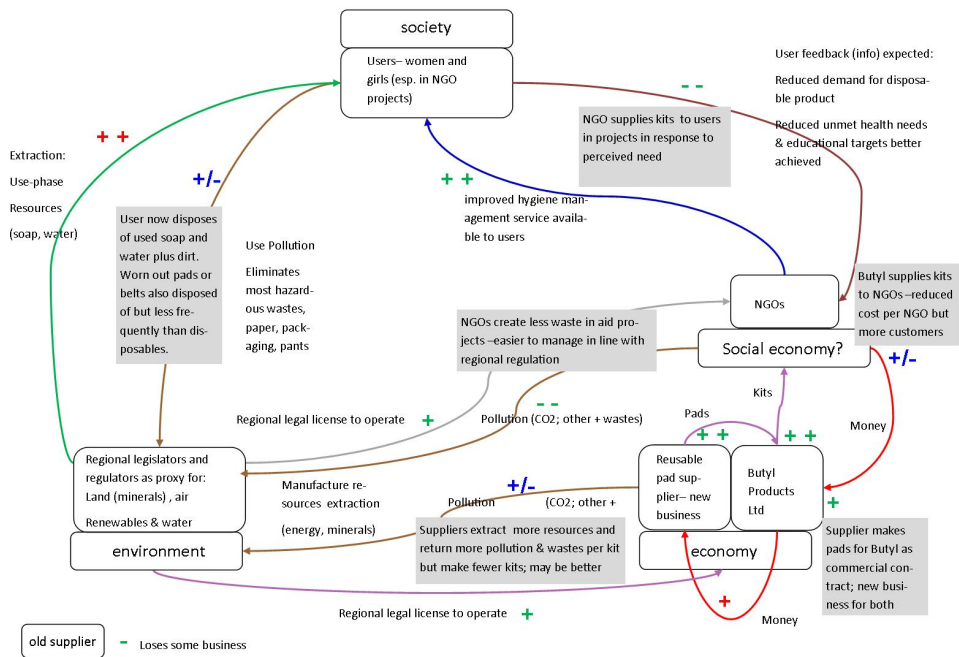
society

Users– women and girls (esp. in NGO projects)

User feedback (info) expected:

Reduced demand for disposable product

Reduced unmet health needs & educational targets better achieved

- -

NGO supplies kits to users in projects in response to perceived need

+ +

Extraction:

Use-phase

Resources

(soap, water)

+/-

User now disposes of used soap and water plus dirt. Worn out pads or belts also disposed of but less frequently than disposables.

Use Pollution

Eliminates most hazardous wastes, paper, packaging, pants

+ +

improved hygiene management service available to users

NGOs

Butyl supplies kits to NGOs –reduced cost per NGO but more customers

NGOs create less waste in aid projects –easier to manage in line with regional regulation

Social economy?

+/-

Kits

Regional legal license to operate +

- -

Pollution (CO2; other + wastes)

Pads

+ +

+ +

Money

Regional legislators and regulators as proxy for: Land (minerals) , air

Renewables & water

Manufacture resources extraction

(energy, minerals)

Pollution

+/-

(CO2; other +

Reusable pad supplier– new business

Butyl Products Ltd

+

Suppliers extract more resources and return more pollution & wastes per kit but make fewer kits; may be better

environment

economy

Supplier makes pads for Butyl as commercial contract; new business for both

+

Regional legal license to operate +

Money

old supplier

- Loses some business